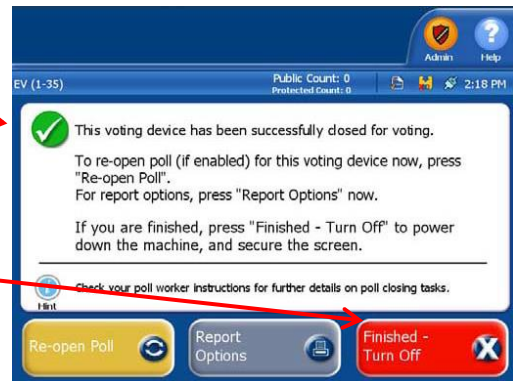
Admin Help

EV (1-35)

Public Count: 0
Protected Count: 0

2:18 PM

This voting device has been successfully closed for voting.

To re-open poll (if enabled) for this voting device now, press "Re-open Poll".
For report options, press "Report Options" now.

If you are finished, press "Finished - Turn Off" to power down the machine, and secure the screen.

Hint

Check your poll worker instructions for further details on poll closing tasks.

Re-open Poll

Report Options

Finished - Turn Off